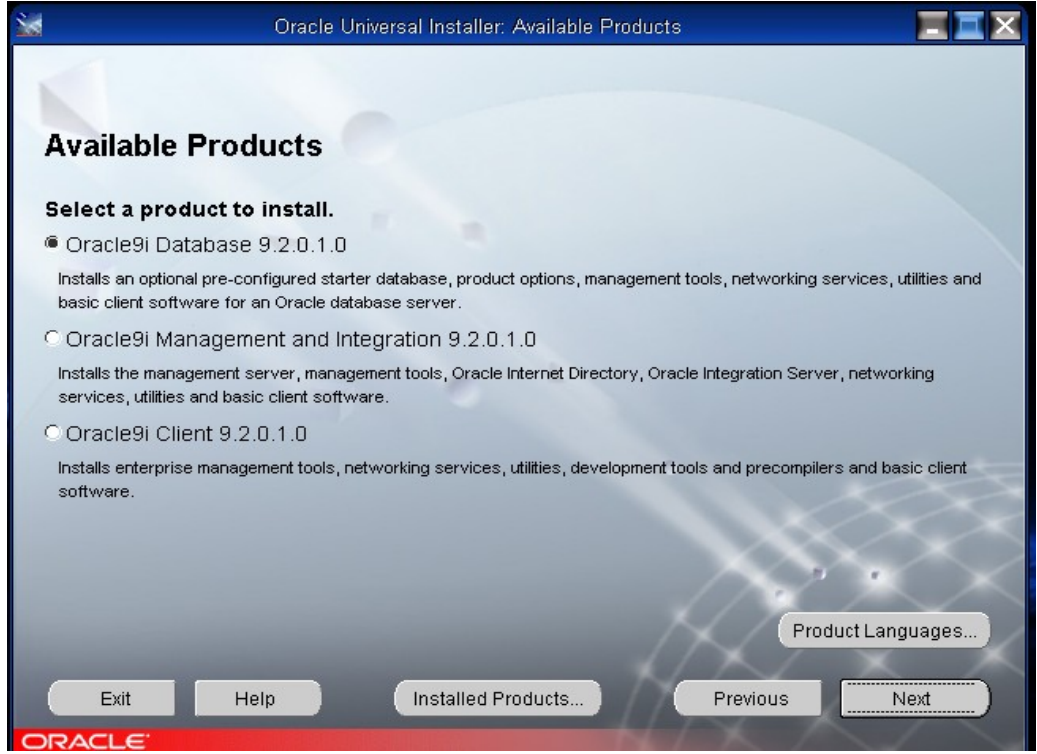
Oracle Universal Installer: Available Products

Available Products

Select a product to install.

Oracle9i Database 9.2.0.1.0

Installs an optional pre-configured starter database, product options, management tools, networking services, utilities and basic client software for an Oracle database server.

Oracle9i Management and Integration 9.2.0.1.0

Installs the management server, management tools, Oracle Internet Directory, Oracle Integration Server, networking services, utilities and basic client software.

Oracle9i Client 9.2.0.1.0

Installs enterprise management tools, networking services, utilities, development tools and precompilers and basic client software.

Product Languages...

Exit

Help

Installed Products...

Previous

Next

ORACLE